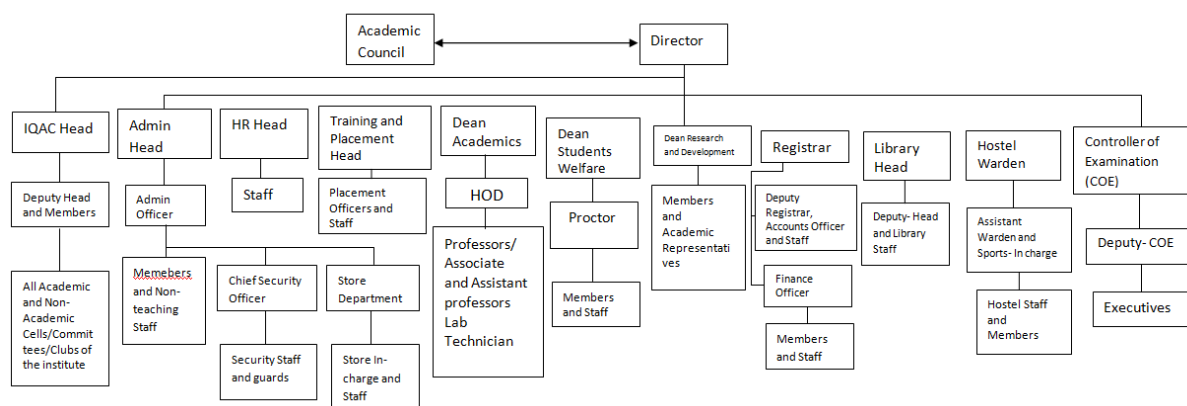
Academic Council

Director

IQAC Head

Deputy Head and Members

All Academic and Non-Academic Cells/Committees/Clubs of the institute

Admin Head

Admin Officer

Memebers and Non-teaching Staff

Chief Security Officer

Security Staff and guards

Store Department

Store In-charge and Staff

HR Head

Staff

Training and Placement Head

Placement Officers and Staff

Dean Academics

HOD

Professors/ Associate and Assistant professors Lab Technician

Dean Students Welfare

Proctor

Members and Staff

Dean Research and Development

Members and Academic Representatives

Registrar

Deputy Registrar, Accounts Officer and Staff

Finance Officer

Members and Staff

Library Head

Deputy- Head and Library Staff

Hostel Warden

Assistant Warden and Sports- In charge

Hostel Staff and Members

Controller of Examination (COE)

Deputy- COE

Executives